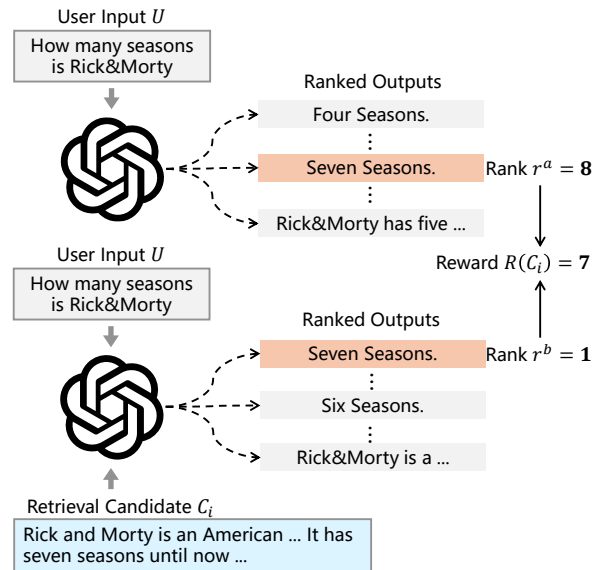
User Input $U$

How many seasons is Rick&Morty

Ranked Outputs

Four Seasons.

⋮

Seven Seasons.

⋮

Rick&Morty has five ...

Rank $r^a = \mathbf{8}$

Reward $R(C_i) = \mathbf{7}$

User Input $U$

How many seasons is Rick&Morty

Ranked Outputs

Seven Seasons.

⋮

Six Seasons.

⋮

Rick&Morty is a ...

Rank $r^b = \mathbf{1}$

Retrieval Candidate $C_i$

Rick and Morty is an American ... It has seven seasons until now ...